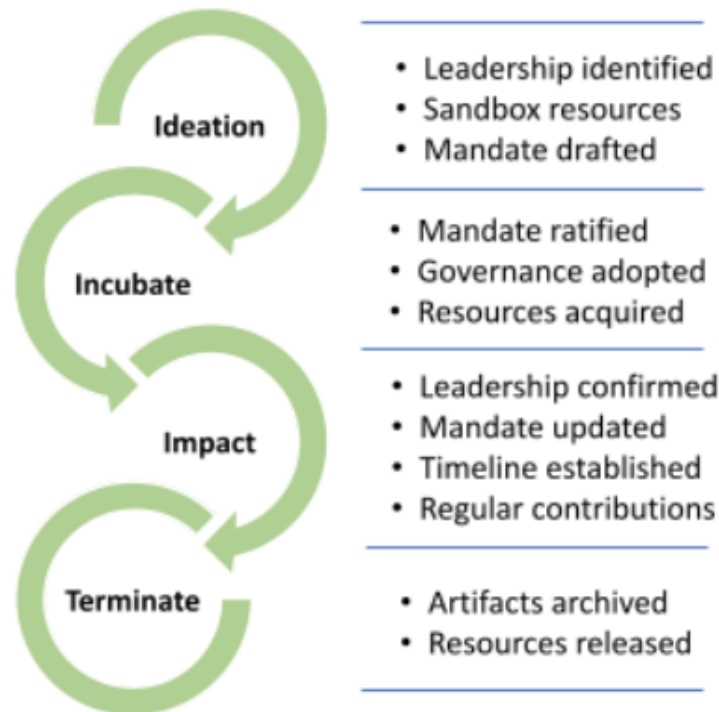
Ideation

- Leadership identified
- Sandbox resources
- Mandate drafted

Incubate

- Mandate ratified
- Governance adopted
- Resources acquired

Impact

- Leadership confirmed
- Mandate updated
- Timeline established
- Regular contributions

Terminate

- Artifacts archived
- Resources released